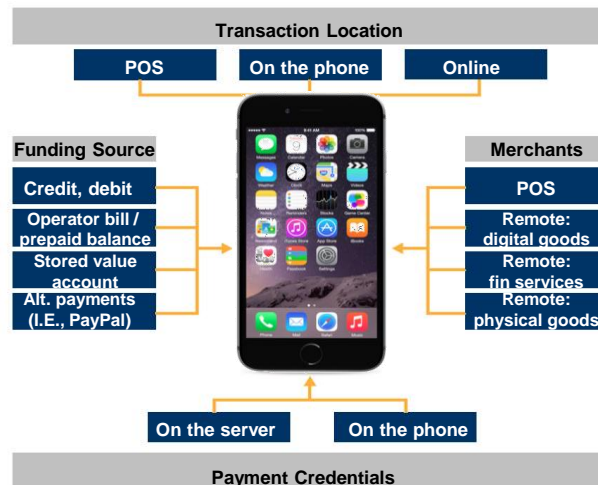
Transaction Location

POS

On the phone

Online

Funding Source

Credit, debit

Operator bill / prepaid balance

Stored value account

Alt. payments (I.E., PayPal)

Merchants

POS

Remote: digital goods

Remote: fin services

Remote: physical goods

On the server

On the phone

Payment Credentials